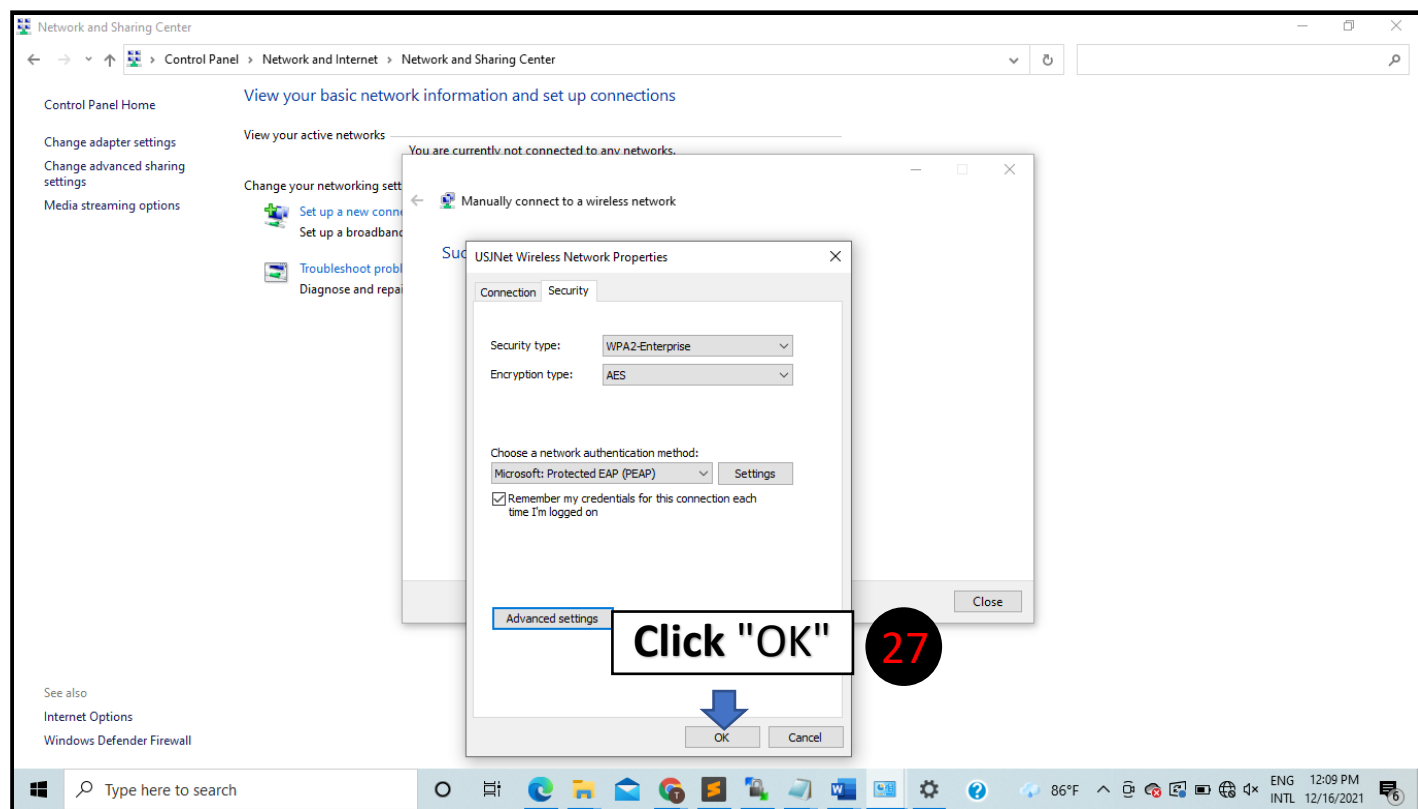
Network and Sharing Center

Control Panel > Network and Internet > Network and Sharing Center

Control Panel Home

Change adapter settings

Change advanced sharing settings

Media streaming options

View your basic network information and set up connections

View your active networks

You are currently not connected to any networks.

Change your networking sett

Set up a new conn

Set up a broadban

Troubleshoot probl

Diagnose and repai

Manually connect to a wireless network

Suc

USJNet Wireless Network Properties

Connection | Security

Security type: WPA2-Enterprise

Encryption type: AES

Choose a network authentication method:

Microsoft: Protected EAP (PEAP)

Settings

Remember my credentials for this connection each time I'm logged on

Advanced settings

Click "OK"

27

OK

Cancel

Close

See also

Internet Options

Windows Defender Firewall

Type here to search

86°F

ENG INTL

12:09 PM 12/16/2021

6